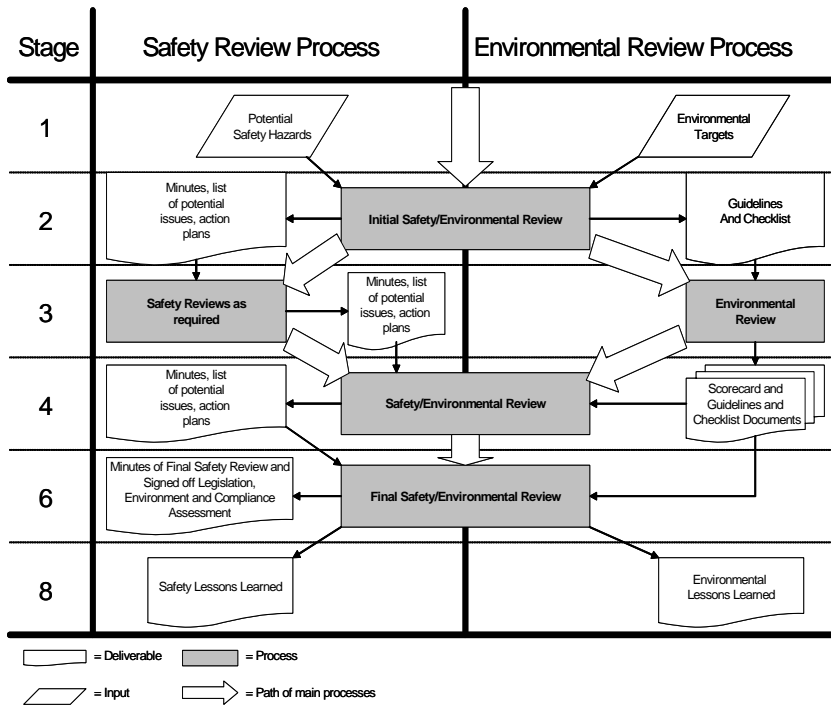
| Stage | Safety Review Process | Environmental Review Process |
|---|---|---|
| 1 | Potential Safety Hazards | Environmental Targets |
| 2 | Minutes, list of potential issues, action plans | Initial Safety/Environmental Review | Guidelines And Checklist |
| 3 | Safety Reviews as required | Minutes, list of potential issues, action plans | Environmental Review |
| 4 | Minutes, list of potential issues, action plans | Safety/Environmental Review | Scorecard and Guidelines and Checklist Documents |
| 6 | Minutes of Final Safety Review and Signed off Legislation, Environment and Compliance Assessment | Final Safety/Environmental Review |
| 8 | Safety Lessons Learned | Environmental Lessons Learned |

= Deliverable
= Process
= Input
= Path of main processes